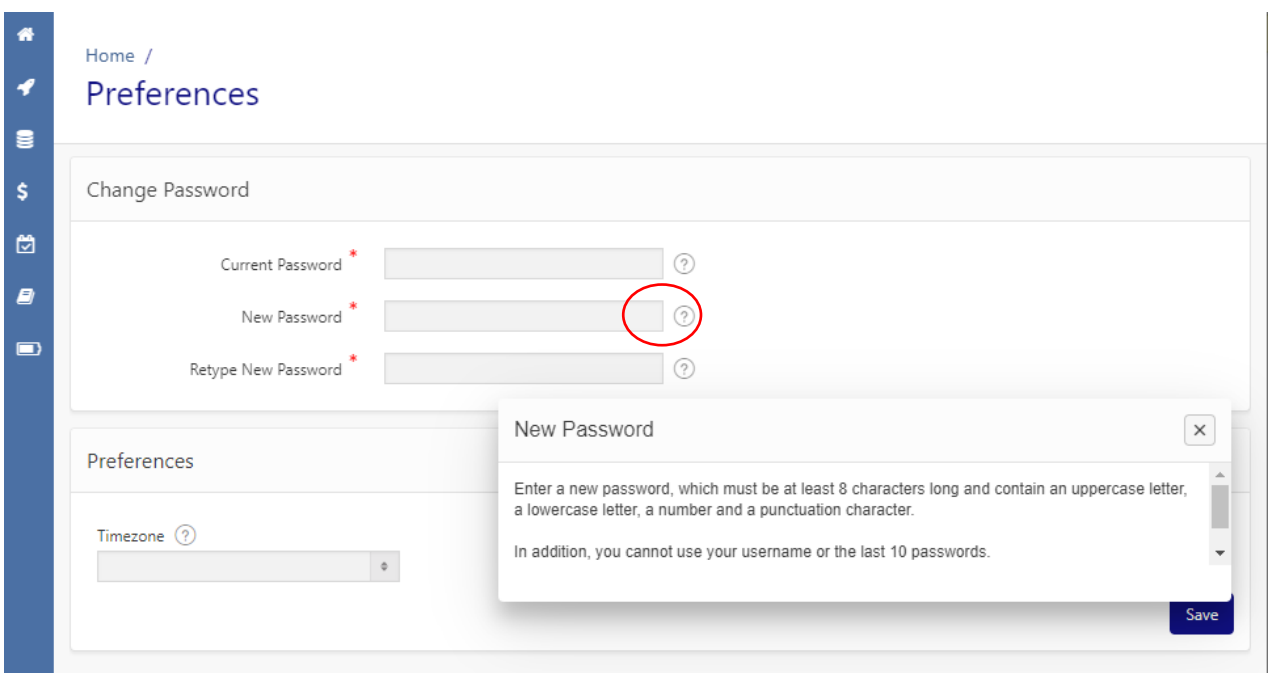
Home /

Preferences

Change Password

Current Password *

New Password *

Retype New Password *

Preferences

Timezone

New Password

Enter a new password, which must be at least 8 characters long and contain an uppercase letter, a lowercase letter, a number and a punctuation character.

In addition, you cannot use your username or the last 10 passwords.

Save